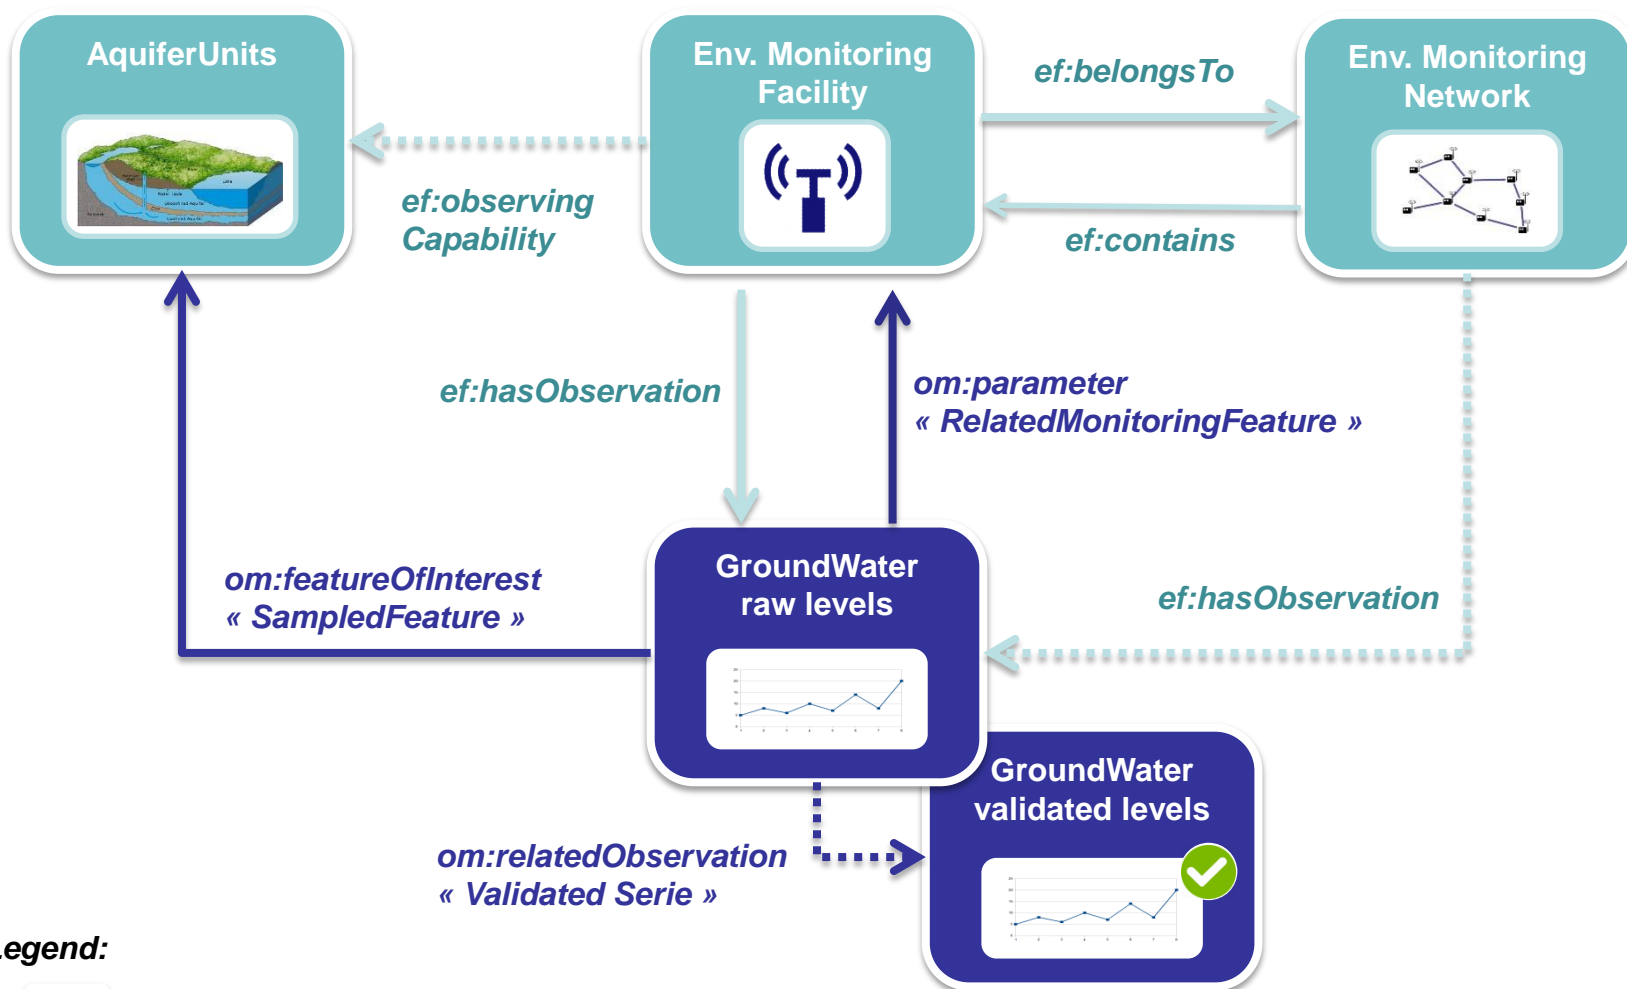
AquiferUnits

Env. Monitoring Facility

ef:belongsTo

Env. Monitoring Network

ef:observing Capability

ef:contains

ef:hasObservation

om:parameter « RelatedMonitoringFeature »

om:featureOfInterest « SampledFeature »

GroundWater raw levels

ef:hasObservation

GroundWater validated levels

om:relatedObservation « Validated Serie »

.egend: